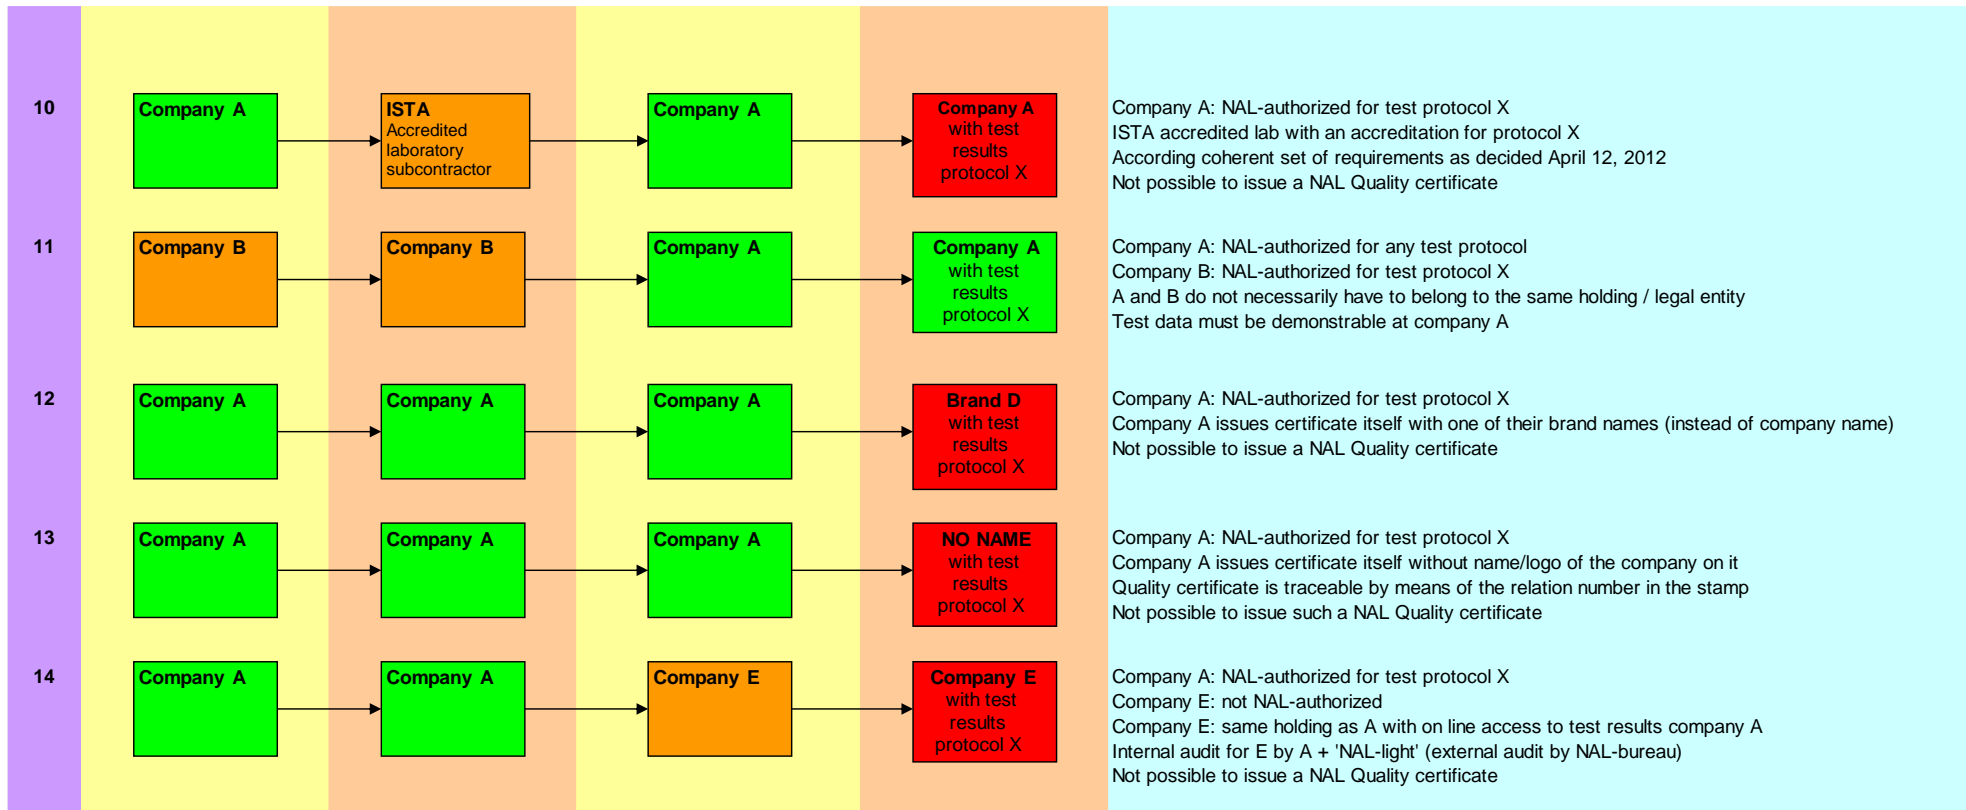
10

Company A

ISTA
Accredited laboratory subcontractor

Company A

Company A
with test results protocol X

Company A: NAL-authorized for test protocol X
ISTA accredited lab with an accreditation for protocol X
According coherent set of requirements as decided April 12, 2012
Not possible to issue a NAL Quality certificate

11

Company B

Company B

Company A

Company A
with test results protocol X

Company A: NAL-authorized for any test protocol
Company B: NAL-authorized for test protocol X
A and B do not necessarily have to belong to the same holding / legal entity
Test data must be demonstrable at company A

12

Company A

Company A

Company A

Brand D
with test results protocol X

Company A: NAL-authorized for test protocol X
Company A issues certificate itself with one of their brand names (instead of company name)
Not possible to issue a NAL Quality certificate

13

Company A

Company A

Company A

NO NAME
with test results protocol X

Company A: NAL-authorized for test protocol X
Company A issues certificate itself without name/logo of the company on it
Quality certificate is traceable by means of the relation number in the stamp
Not possible to issue such a NAL Quality certificate

14

Company A

Company A

Company E

Company E
with test results protocol X

Company A: NAL-authorized for test protocol X
Company E: not NAL-authorized
Company E: same holding as A with on line access to test results company A
Internal audit for E by A + 'NAL-light' (external audit by NAL-bureau)
Not possible to issue a NAL Quality certificate